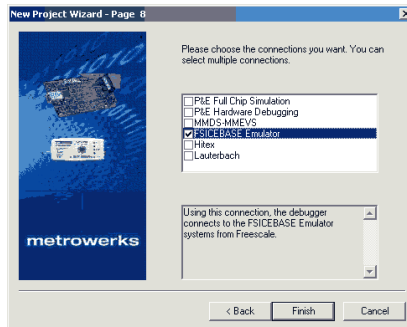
New Project Wizard - Page 8

Please choose the connections you want. You can select multiple connections.

P&E Full Chip Simulation
P&E Hardware Debugging
MMDS-MMEVS
FSICEBASE Emulator
Hitex
Lauterbach

Using this connection, the debugger connects to the FSICEBASE Emulator systems from Freescale.

metrowerks

< Back
Finish
Cancel